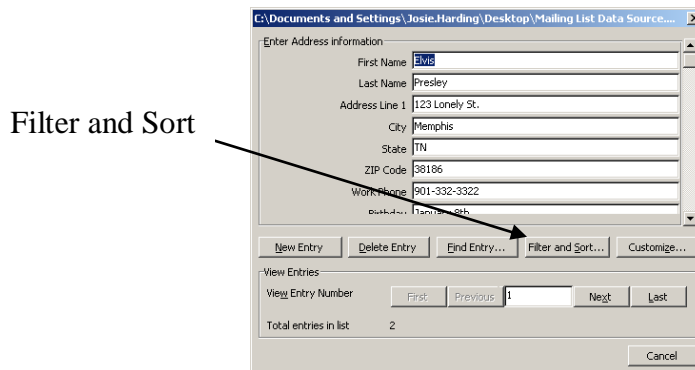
Filter and Sort

C:\Documents and Settings\Josie.Harding\Desktop\Mailing List Data Source....

Enter Address information

First Name Elvis

Last Name Presley

Address Line 1 123 Lonely St.

City Memphis

State TN

ZIP Code 38186

Work Phone 901-332-3322

Birthday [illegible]

New Entry | Delete Entry | Find Entry... | Filter and Sort... | Customize...

View Entries

View Entry Number First Previous 1 Next Last

Total entries in list 2

Cancel